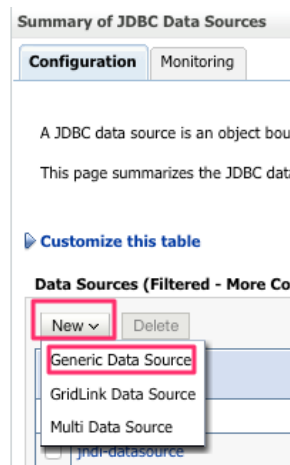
Summary of JDBC Data Sources

Configuration | Monitoring

A JDBC data source is an object bou

This page summarizes the JDBC dat

Customize this table

Data Sources (Filtered - More Co

New | Delete

Generic Data Source
GridLink Data Source
Multi Data Source

jndi-datasource